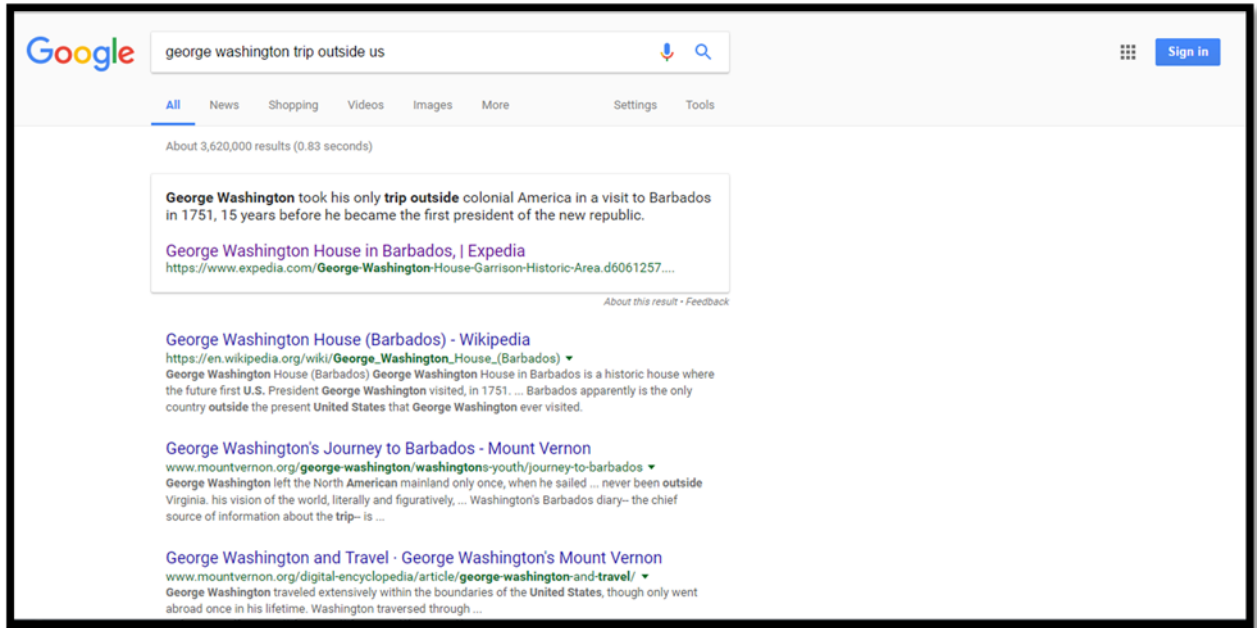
Google

george washington trip outside us

Sign in

All News Shopping Videos Images More Settings Tools

About 3,620,000 results (0.83 seconds)

George Washington took his only trip outside colonial America in a visit to Barbados in 1751, 15 years before he became the first president of the new republic.

George Washington House in Barbados, | Expedia
https://www.expedia.com/George-Washington-House-Garrison-Historic-Area.d6061257....

About this result • Feedback

George Washington House (Barbados) - Wikipedia
https://en.wikipedia.org/wiki/George_Washington_House_(Barbados) ▾
George Washington House (Barbados) George Washington House in Barbados is a historic house where the future first U.S. President George Washington visited, in 1751. ... Barbados apparently is the only country outside the present United States that George Washington ever visited.

George Washington's Journey to Barbados - Mount Vernon
www.mountvernon.org/george-washington/washingtons-youth/journey-to-barbados ▾
George Washington left the North American mainland only once, when he sailed ... never been outside Virginia. his vision of the world, literally and figuratively, ... Washington's Barbados diary-- the chief source of information about the trip-- is ...

George Washington and Travel · George Washington's Mount Vernon
www.mountvernon.org/digital-encyclopedia/article/george-washington-and-travel/ ▾
George Washington traveled extensively within the boundaries of the United States, though only went abroad once in his lifetime. Washington traversed through ...